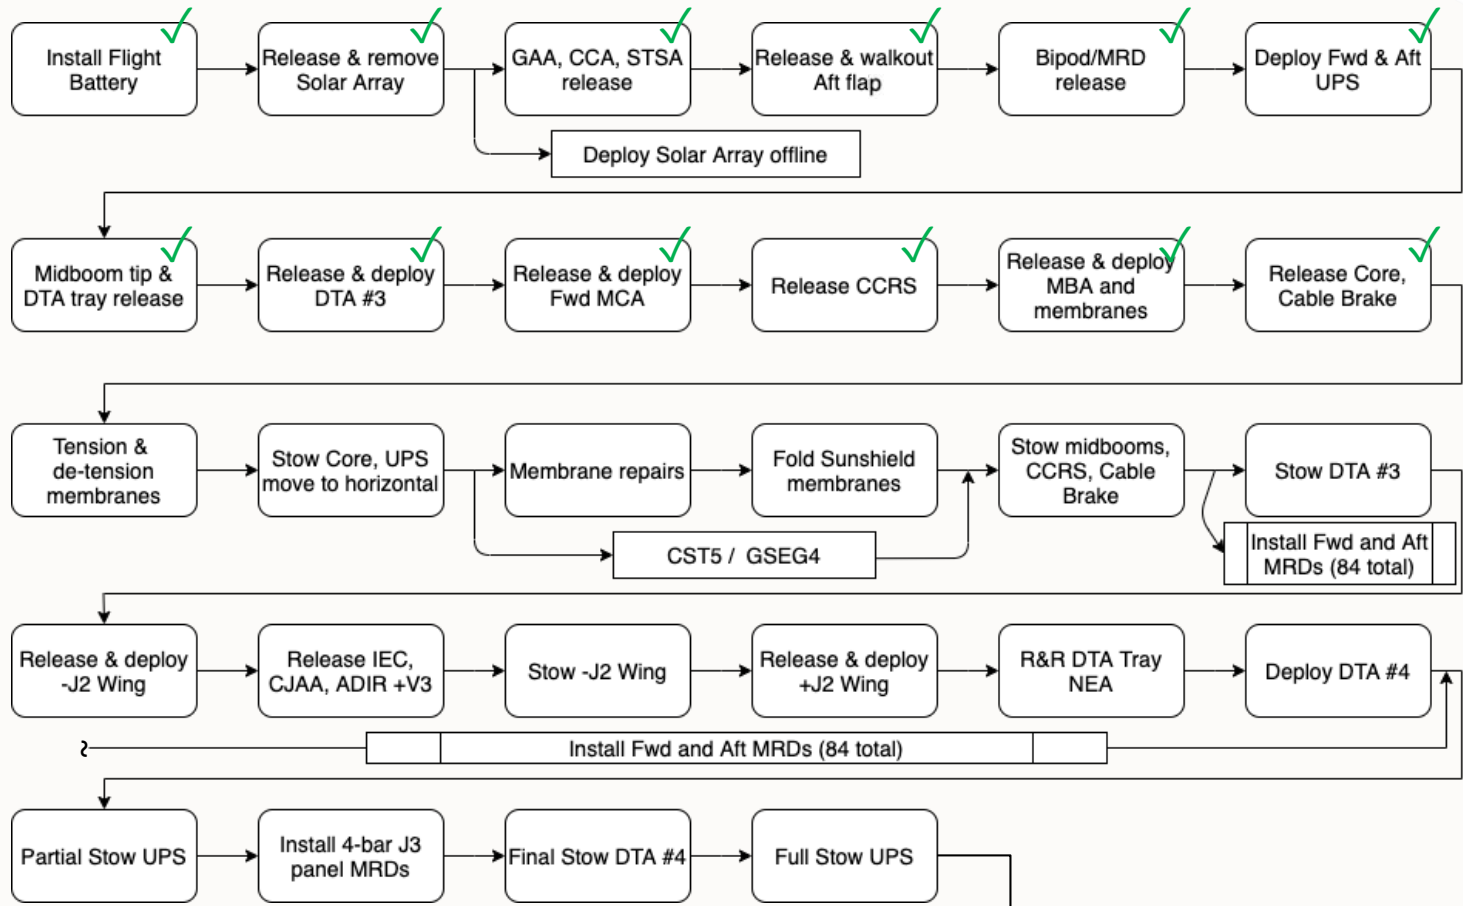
Install Flight Battery

Release & remove Solar Array

GAA, CCA, STSA release

Release & walkout Aft flap

Bipod/MRD release

Deploy Fwd & Aft UPS

Deploy Solar Array offline

Midboom tip & DTA tray release

Release & deploy DTA #3

Release & deploy Fwd MCA

Release CCRS

Release & deploy MBA and membranes

Release Core, Cable Brake

Tension & de-tension membranes

Stow Core, UPS move to horizontal

Membrane repairs

Fold Sunshield membranes

Stow midbooms, CCRS, Cable Brake

Stow DTA #3

CST5 / GSEG4

Install Fwd and Aft MRDs (84 total)

Release & deploy -J2 Wing

Release IEC, CJAA, ADIR +V3

Stow -J2 Wing

Release & deploy +J2 Wing

R&R DTA Tray NEA

Deploy DTA #4

Install Fwd and Aft MRDs (84 total)

Partial Stow UPS

Install 4-bar J3 panel MRDs

Final Stow DTA #4

Full Stow UPS